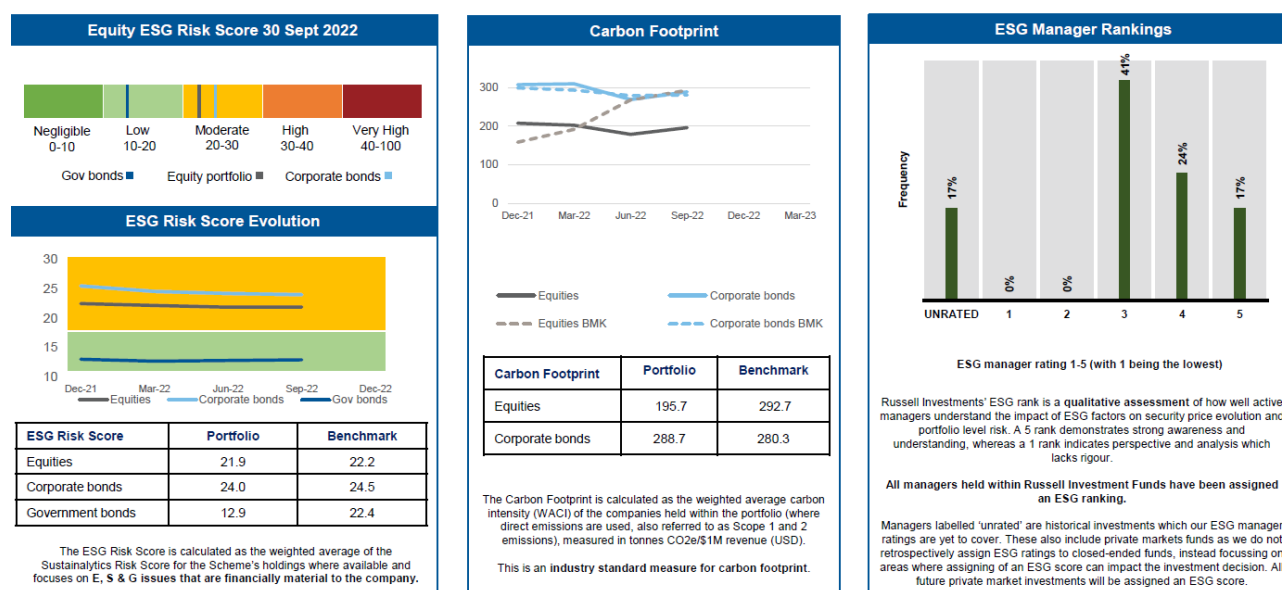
Equity ESG Risk Score 30 Sept 2022

Negligible 0-10
Low 10-20
Moderate 20-30
High 30-40
Very High 40-100

Gov bonds
Equity portfolio
Corporate bonds

ESG Risk Score Evolution

30
25
20
15
10
Dec-21
Mar-22
Jun-22
Sep-22
Dec-22
Equities
Corporate bonds
Gov bonds

| ESG Risk Score | Portfolio | Benchmark |
|---|---|---|
| Equities | 21.9 | 22.2 |
| Corporate bonds | 24.0 | 24.5 |
| Government bonds | 12.9 | 22.4 |

The ESG Risk Score is calculated as the weighted average of the Sustainalytics Risk Score for the Scheme's holdings where available and focuses on E, S & G issues that are financially material to the company.

Carbon Footprint

300
200
100
0
Dec-21
Mar-22
Jun-22
Sep-22
Dec-22
Mar-23

Equities
Corporate bonds
Equities BMK
Corporate bonds BMK

| Carbon Footprint | Portfolio | Benchmark |
|---|---|---|
| Equities | 195.7 | 292.7 |
| Corporate bonds | 288.7 | 280.3 |

The Carbon Footprint is calculated as the weighted average carbon intensity (WACI) of the companies held within the portfolio (where direct emissions are used, also referred to as Scope 1 and 2 emissions), measured in tonnes CO2e/$1M revenue (USD).

This is an industry standard measure for carbon footprint.

ESG Manager Rankings

Frequency
17%
0%
0%
41%
24%
17%
UNRATED
1
2
3
4
5

ESG manager rating 1-5 (with 1 being the lowest)

Russell Investments' ESG rank is a qualitative assessment of how well active managers understand the impact of ESG factors on security price evolution and portfolio level risk. A 5 rank demonstrates strong awareness and understanding, whereas a 1 rank indicates perspective and analysis which lacks rigour.

All managers held within Russell Investment Funds have been assigned an ESG ranking.

Managers labelled 'unrated' are historical investments which our ESG manager ratings are yet to cover. These also include private markets funds as we do not retrospectively assign ESG ratings to closed-ended funds, instead focussing on areas where assigning of an ESG score can impact the investment decision. All future private market investments will be assigned an ESG score.